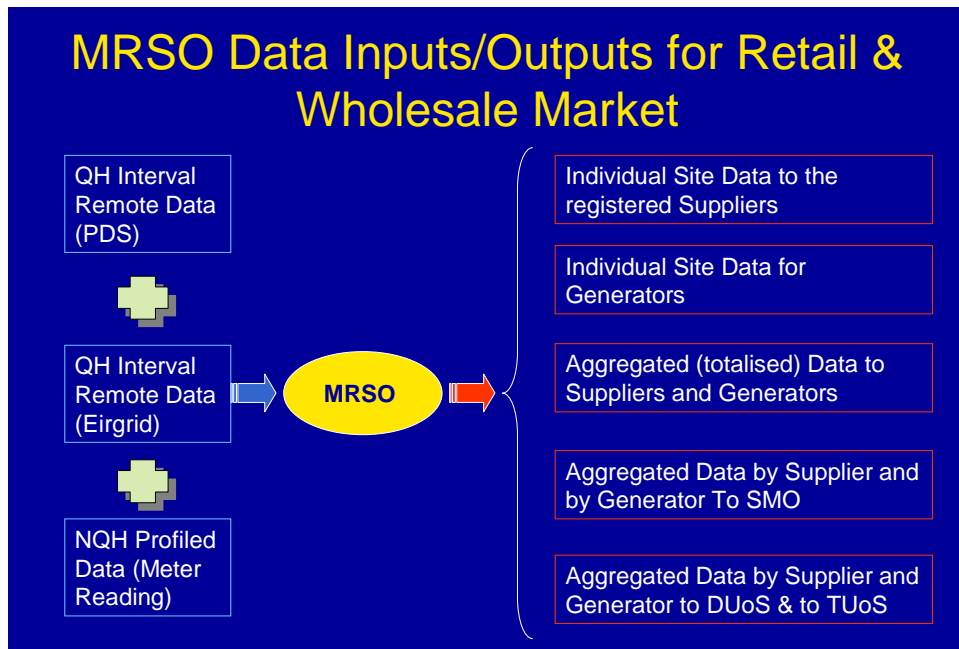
MRSO Data Inputs/Outputs for Retail & Wholesale Market

QH Interval Remote Data (PDS)

QH Interval Remote Data (Eirgrid)

NQH Profiled Data (Meter Reading)

MRSO

Individual Site Data to the registered Suppliers

Individual Site Data for Generators

Aggregated (totalised) Data to Suppliers and Generators

Aggregated Data by Supplier and by Generator To SMO

Aggregated Data by Supplier and Generator to DUoS & to TUoS